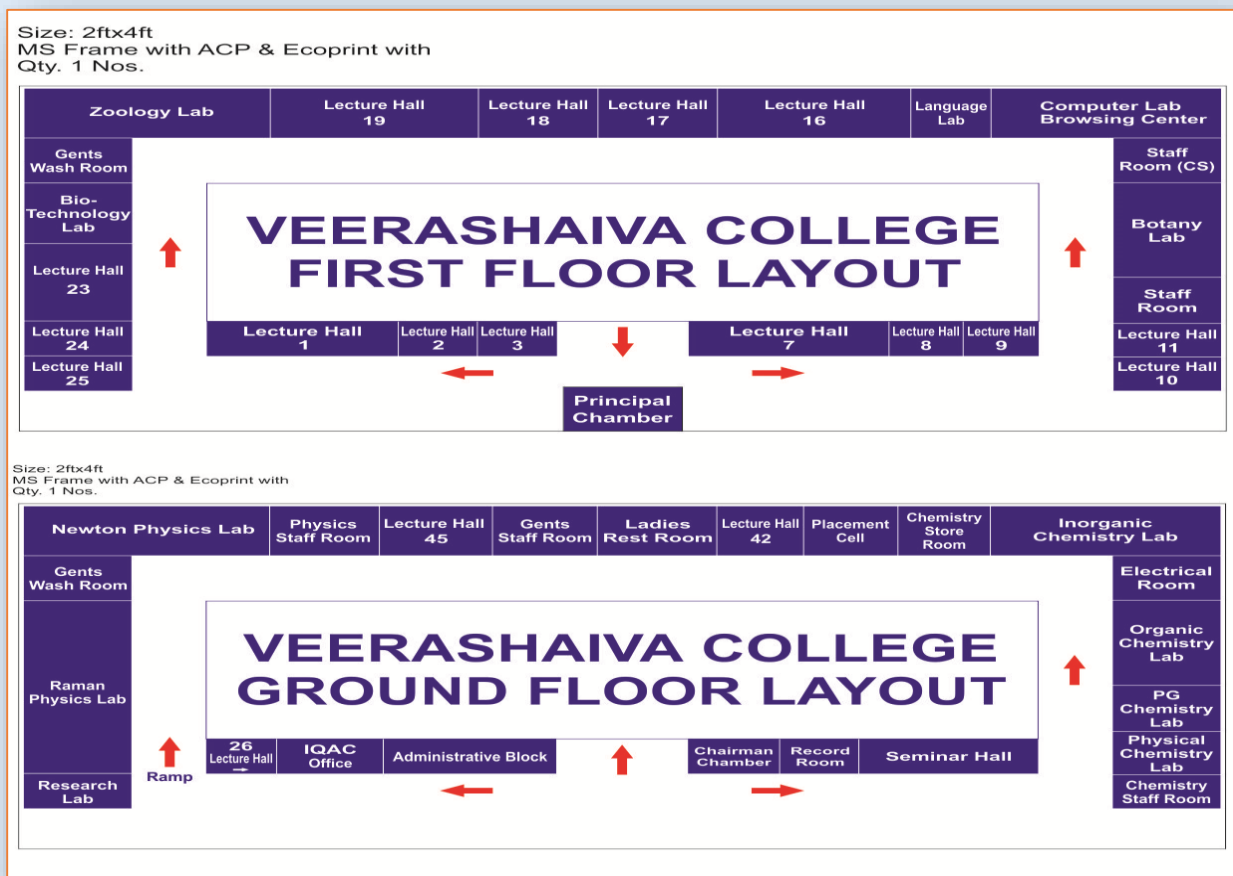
Size: 2ftx4ft
MS Frame with ACP & Ecoprint with
Qty. 1 Nos.

Zoology Lab

Lecture Hall 19

Lecture Hall 18

Lecture Hall 17

Lecture Hall 16

Language Lab

Computer Lab Browsing Center

Gents Wash Room

Bio-Technology Lab

Lecture Hall 23

Lecture Hall 24

Lecture Hall 25

VEERASHAIVA COLLEGE
FIRST FLOOR LAYOUT

Lecture Hall 1

Lecture Hall 2

Lecture Hall 3

Lecture Hall 7

Lecture Hall 8

Lecture Hall 9

Principal Chamber

Staff Room (CS)

Botany Lab

Staff Room

Lecture Hall 11

Lecture Hall 10

Size: 2ftx4ft
MS Frame with ACP & Ecoprint with
Qty. 1 Nos.

Newton Physics Lab

Physics Staff Room

Lecture Hall 45

Gents Staff Room

Ladies Rest Room

Lecture Hall 42

Placement Cell

Chemistry Store Room

Inorganic Chemistry Lab

Gents Wash Room

Raman Physics Lab

Research Lab

Ramp

VEERASHAIVA COLLEGE
GROUND FLOOR LAYOUT

26 Lecture Hall

IQAC Office

Administrative Block

Chairman Chamber

Record Room

Seminar Hall

Electrical Room

Organic Chemistry Lab

PG Chemistry Lab

Physical Chemistry Lab

Chemistry Staff Room